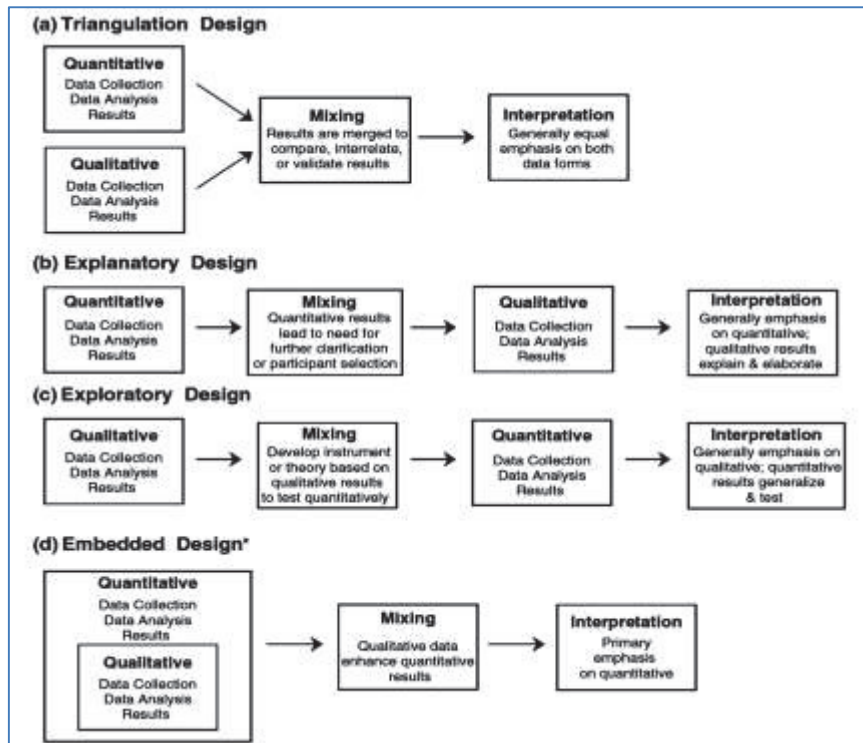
(a) Triangulation Design

Quantitative
Data Collection
Data Analysis
Results

Qualitative
Data Collection
Data Analysis
Results

Mixing
Results are merged to compare, interrelate, or validate results

Interpretation
Generally equal emphasis on both data forms

(b) Explanatory Design

Quantitative
Data Collection
Data Analysis
Results

Mixing
Quantitative results lead to need for further clarification or participant selection

Qualitative
Data Collection
Data Analysis
Results

Interpretation
Generally emphasis on quantitative; qualitative results explain & elaborate

(c) Exploratory Design

Qualitative
Data Collection
Data Analysis
Results

Mixing
Develop instrument or theory based on qualitative results to test quantitatively

Quantitative
Data Collection
Data Analysis
Results

Interpretation
Generally emphasis on qualitative; quantitative results generalize & test

(d) Embedded Design*

Quantitative
Data Collection
Data Analysis
Results

Qualitative
Data Collection
Data Analysis
Results

Mixing
Qualitative data enhance quantitative results

Interpretation
Primary emphasis on quantitative